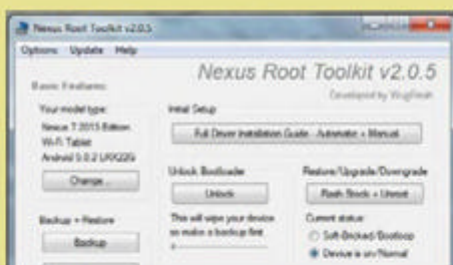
Nexus Root Toolkit v2.0.5

Options Update Help

Nexus Root Toolkit v2.0.5

Developed by WugFresh

Basic Features

Your model type:

Nexus 7 2013 Edition Wi-Fi Tablet Android 5.0.2 LRX22G

Change...

Initial Setup

Full Driver Installation Guide - Automatic + Manual

Unlock Bootloader

Unlock

This will wipe your device so make a backup first

Restore/Upgrade/Downgrade

Flash Stock + Unroot

Current status:

Soft-Bricked/Bootloop

Device is on/Normal

Backup + Restore

Backup